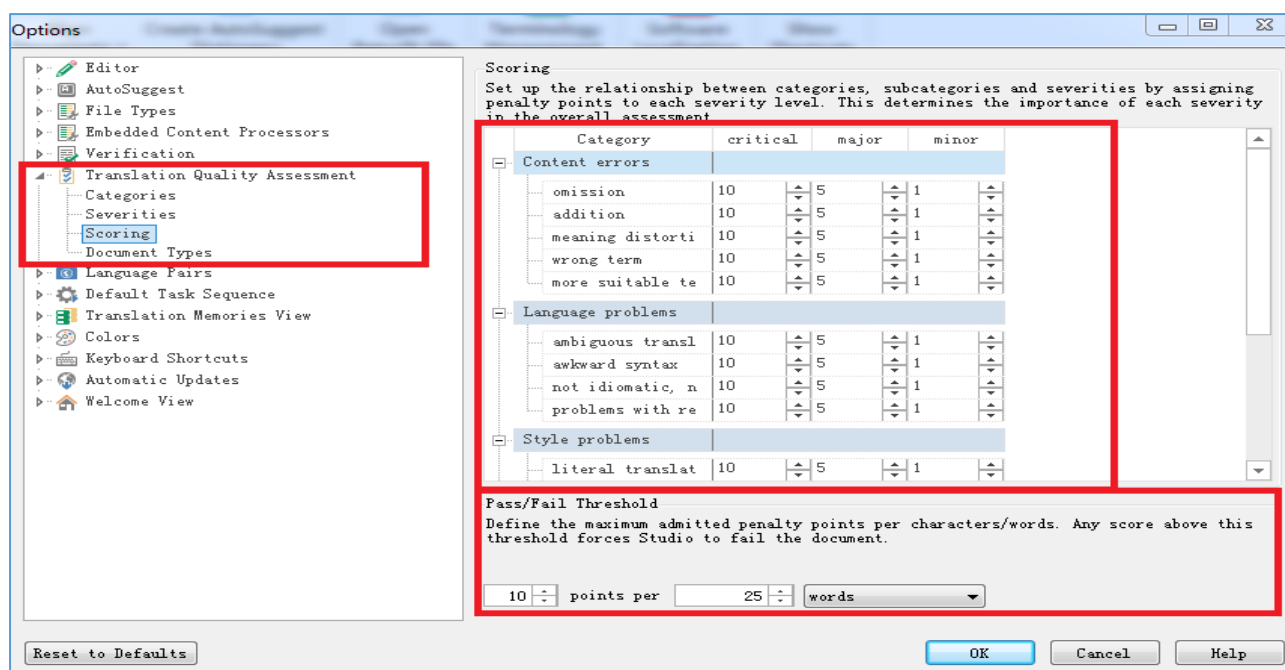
Options

Editor
AutoSuggest
File Types
Embedded Content Processors
Verification
Translation Quality Assessment
Categories
Severities
Scoring
Document Types
Language Pairs
Default Task Sequence
Translation Memories View
Colors
Keyboard Shortcuts
Automatic Updates
Welcome View

Scoring
Set up the relationship between categories, subcategories and severities by assigning penalty points to each severity level. This determines the importance of each severity in the overall assessment

| Category | critical | major | minor |
|---|---|---|---|
| Content errors | | | |
| omission | 10 | 5 | 1 |
| addition | 10 | 5 | 1 |
| meaning distorti | 10 | 5 | 1 |
| wrong term | 10 | 5 | 1 |
| more suitable te | 10 | 5 | 1 |
| Language problems | | | |
| ambiguous transl | 10 | 5 | 1 |
| awkward syntax | 10 | 5 | 1 |
| not idiomatic, n | 10 | 5 | 1 |
| problems with re | 10 | 5 | 1 |
| Style problems | | | |
| literal translat | 10 | 5 | 1 |

Pass/Fail Threshold
Define the maximum admitted penalty points per characters/words. Any score above this threshold forces Studio to fail the document.

10 points per 25 words

Reset to Defaults
OK
Cancel
Help